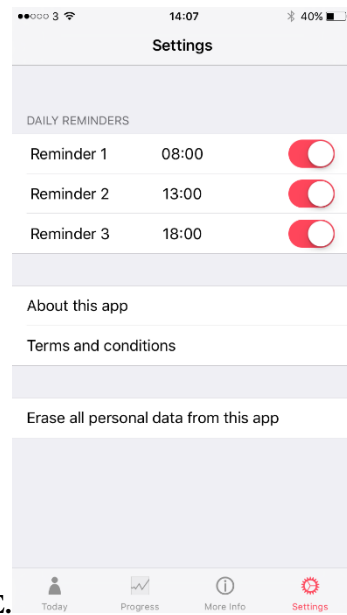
●●○○○ 3 14:07 40%

Settings

DAILY REMINDERS

Reminder 1 08:00

Reminder 2 13:00

Reminder 3 18:00

About this app

Terms and conditions

Erase all personal data from this app

Today Progress More Info Settings